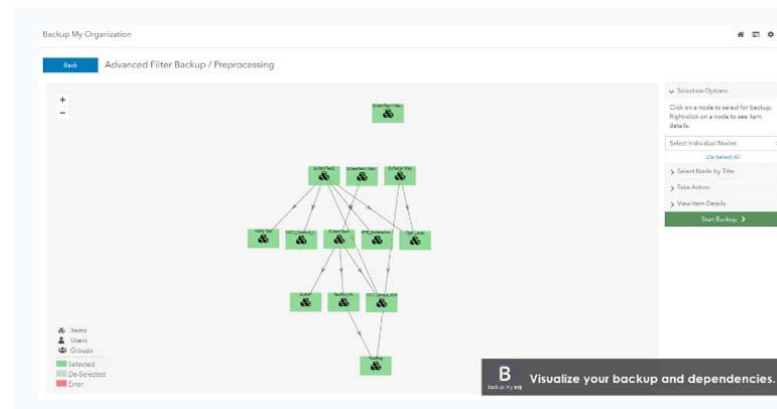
Backup My Organization

Back

Advanced Filter Backup / Preprocessing

+
-

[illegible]

Items
Users
Groups

Selected
De-Selected
Error

Selection Options

Click on a node to select for backup. Right-click on a node to see item details.

Select Individual Nodes

De-Select All

Select Node by Title

Take Action

View Item Details

Start Backup

B
backup my org

Visualize your backup and dependencies.